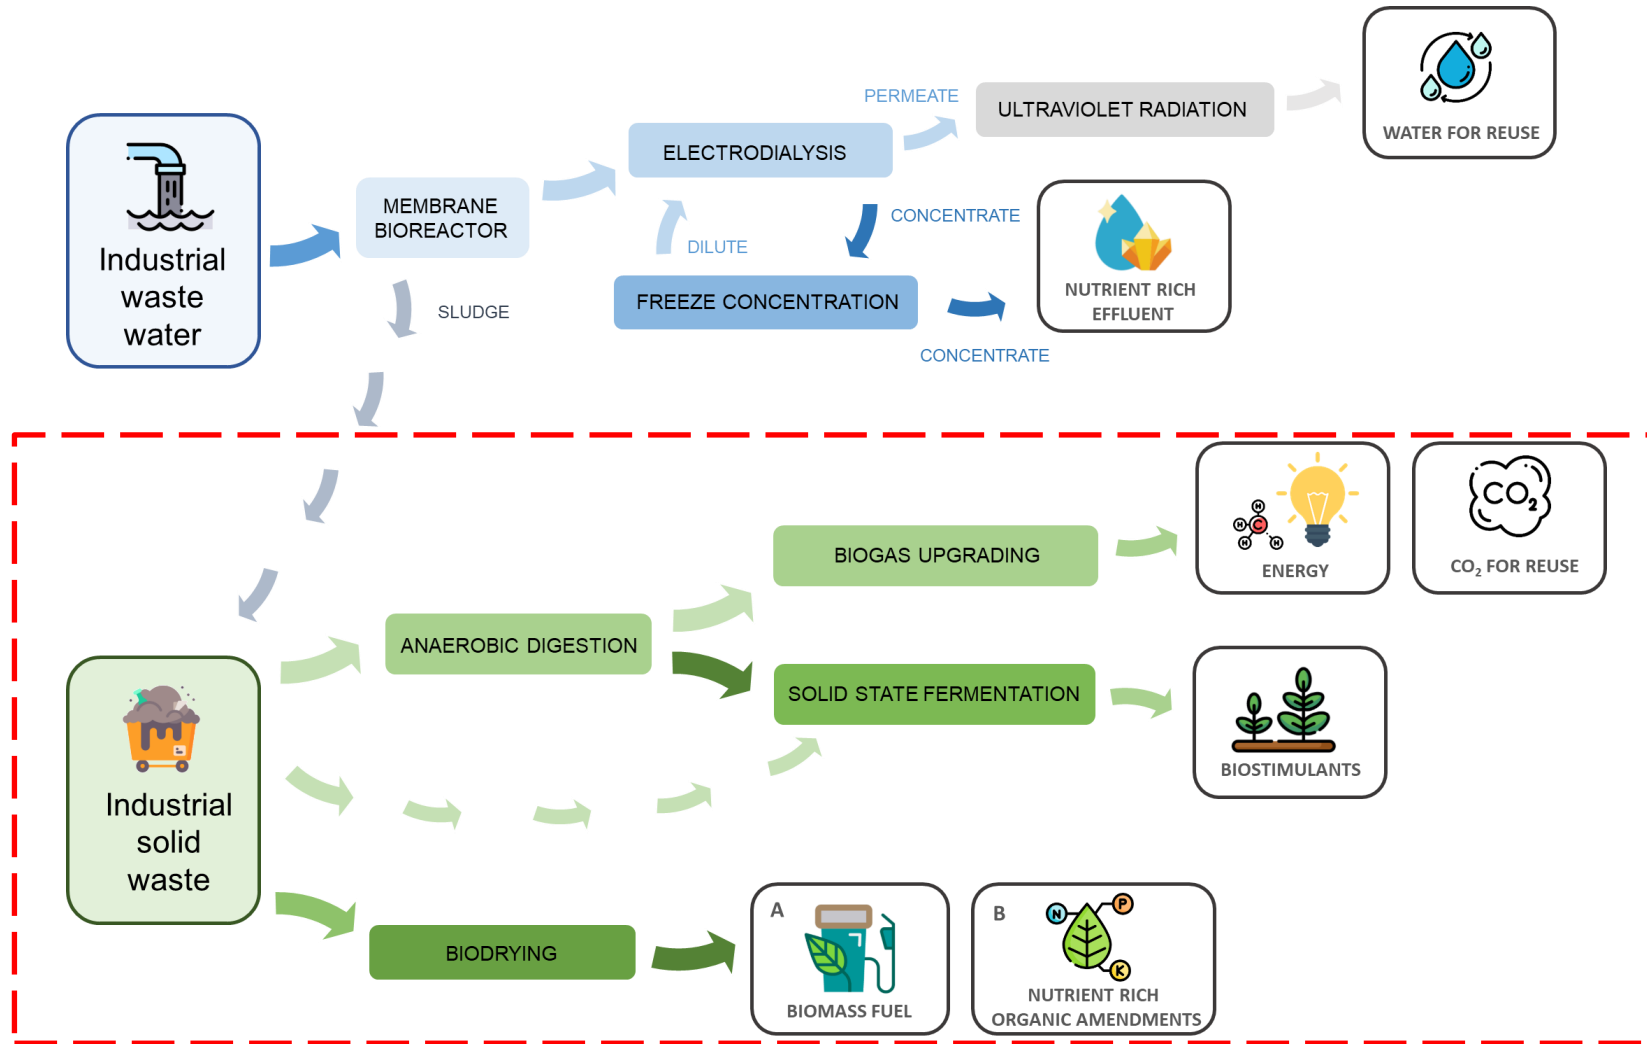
Industrial waste water

MEMBRANE BIOREACTOR

SLUDGE

ELECTRODIALYSIS

PERMEATE

ULTRAVIOLET RADIATION

WATER FOR REUSE

DILUTE

CONCENTRATE

FREEZE CONCENTRATION

NUTRIENT RICH EFFLUENT

CONCENTRATE

BIOGAS UPGRADING

ENERGY

$CO_2$

$CO_2$ FOR REUSE

ANAEROBIC DIGESTION

SOLID STATE FERMENTATION

BIOSTIMULANTS

Industrial solid waste

BIODRYING

A

BIOMASS FUEL

B

N

P

K

NUTRIENT RICH ORGANIC AMENDMENTS